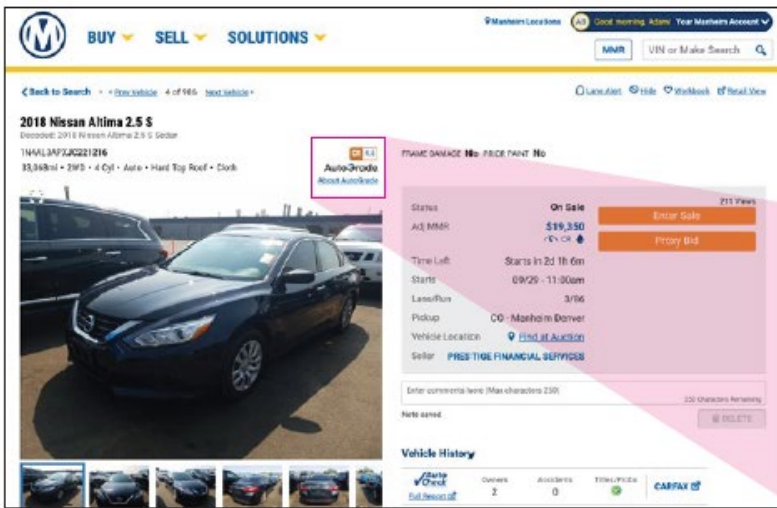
BUY SELL SOLUTIONS

Manheim Locations Good morning Adam! Your Manheim Account

MMR VIN or Make Search

< Back to Search < Prev Vehicle 4 of 986 Next Vehicle > Lane Alert Hide Workbook Retail View

2018 Nissan Altima 2.5 S

Decoded: 2018 Nissan Altima 2.5 S Sedan

1N4AL3AP3JC221216

33,368mi • 2WD • 4 Cyl • Auto • Hard Top Roof • Cloth

4.4

AutoGrade

About AutoGrade

FRAME DAMAGE No PRIOR PAINT No

211 Views

Status On Sale

Adj MMR $19,350

Enter Sale

Proxy Bid

Time Left Starts in 2d 1h 6m

Starts 09/29 - 11:00am

Lane/Run 3/86

Pickup CO - Manheim Denver

Vehicle Location Find at Auction

Seller PRESTIGE FINANCIAL SERVICES

Enter comments here (Max characters 250)

250 Characters Remaining

Note saved

DELETE

Vehicle History

AutoCheck Full Report

Owners 2

Accidents 0

Titles/Probs

CARFAX